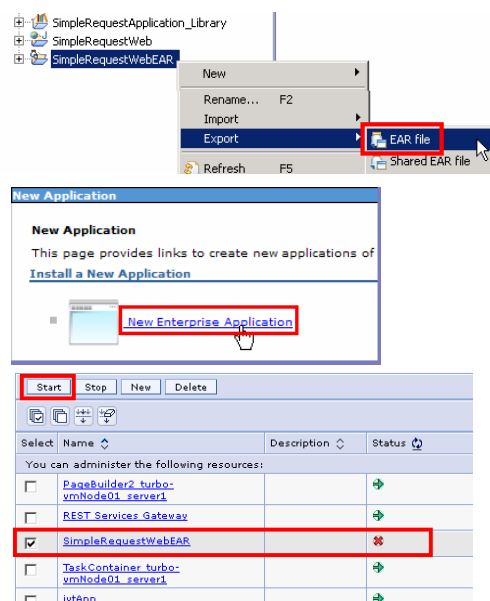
SimpleRequestApplication_Library
SimpleRequestWeb
SimpleRequestWebEAR

New
Rename... F2
Import
Export
Refresh F5

EAR file
Shared EAR file

New Application

New Application

This page provides links to create new applications of

Install a New Application

New Enterprise Application

Start Stop New Delete

| Select | Name | Description | Status |
|---|---|---|---|
| You can administer the following resources: | | | |
| ☐ | PageBuilder2_turbo-vmNode01_server1 | | |
| ☐ | REST Services Gateway | | |
| ☑ | SimpleRequestWebEAR | | |
| ☐ | TaskContainer_turbo-vmNode01_server1 | | |
| ☐ | ivtApp | | |